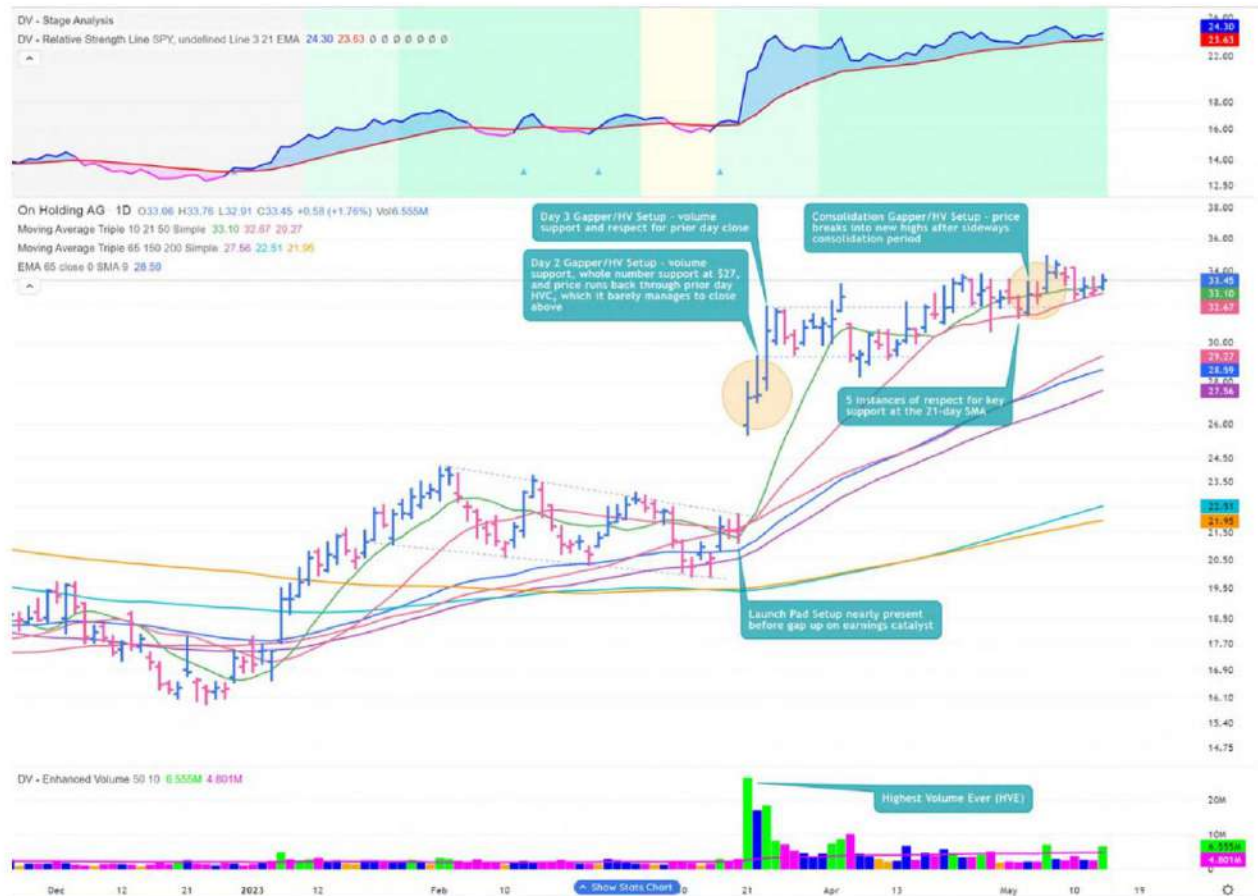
DV - Stage Analysis
DV - Relative Strength Line SPY, undefined Line 3 21 EMA 24.30 23.63 0 0 0 0 0 0 0 0

24.30
23.63
22.00
18.00
16.00
14.00
12.50

On Holding AG 1D O33.06 H33.76 L32.91 C33.45 +0.58 (+1.76%) Vol6.555M
Moving Average Triple 10 21 50 Simple 33.10 32.67 29.27
Moving Average Triple 65 150 200 Simple 27.56 22.51 21.95
EMA 65 close 0 SMA 9 28.59

Day 3 Gapper/HV Setup - volume support and respect for prior day close

Day 2 Gapper/HV Setup - volume support, whole number support at $27, and price runs back through prior day HVC, which it barely manages to close above

Consolidation Gapper/HV Setup - price breaks into new highs after sideways consolidation period

5 instances of respect for key support at the 21-day SMA

Launch Pad Setup nearly present before gap up on earnings catalyst

38.00
36.00
34.00
33.45
33.10
32.67
30.00
29.27
28.59
27.56
26.00
24.50
23.50
22.51
21.95
21.50
20.50
19.50
18.50
17.70
16.90
16.10
15.40
14.75

DV - Enhanced Volume 50 10 6.555M 4.801M

Highest Volume Ever (HVE)

20M
10M
6.555M
4.801M

Dec 12 21 2023 12 Feb 10 Show Stats Chart 21 Apr 13 May 10 19